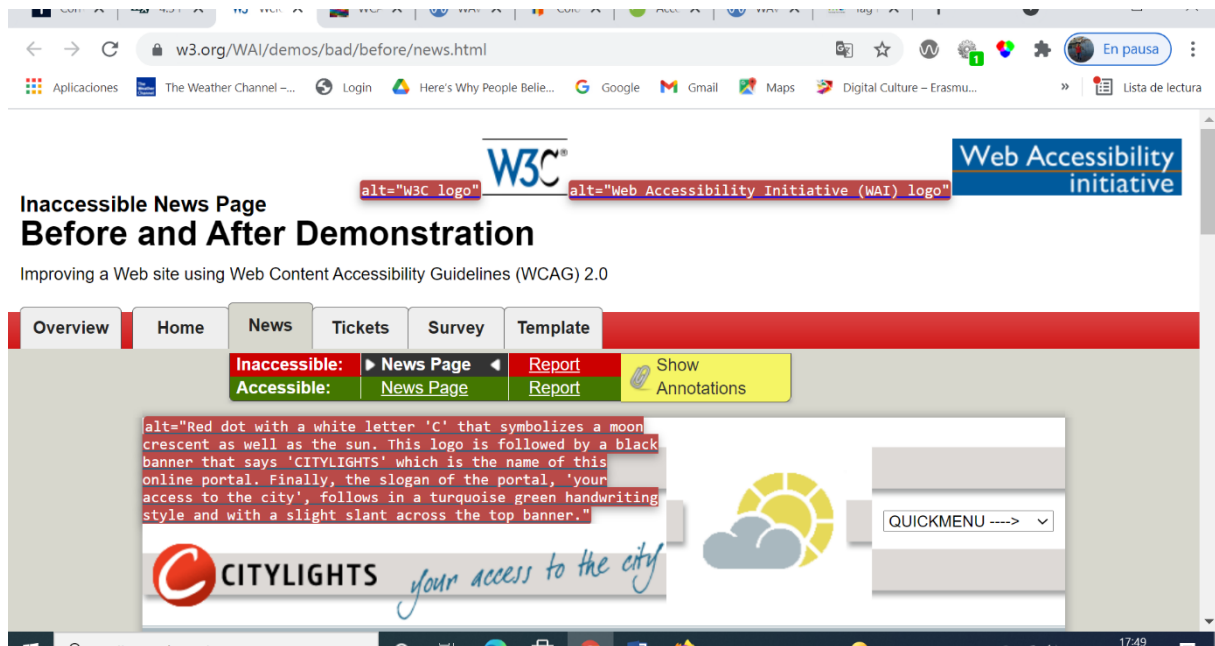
w3.org/WAI/demos/bad/before/news.html

En pausa

Aplicaciones The Weather Channel –... Login Here's Why People Belie... Google Gmail Maps Digital Culture – Erasmu... » Lista de lectura

W3C

alt="W3C logo" alt="Web Accessibility Initiative (WAI) logo"

Web Accessibility initiative

Inaccessible News Page
Before and After Demonstration

Improving a Web site using Web Content Accessibility Guidelines (WCAG) 2.0

Overview Home News Tickets Survey Template

| Inaccessible: | News Page | Report | Show Annotations |
|---|---|---|---|
| Accessible: | News Page | Report | |

alt="Red dot with a white letter 'C' that symbolizes a moon crescent as well as the sun. This logo is followed by a black banner that says 'CITYLIGHTS' which is the name of this online portal. Finally, the slogan of the portal, 'your access to the city', follows in a turquoise green handwriting style and with a slight slant across the top banner."

CITYLIGHTS your access to the city

QUICKMENU ---->

17:49